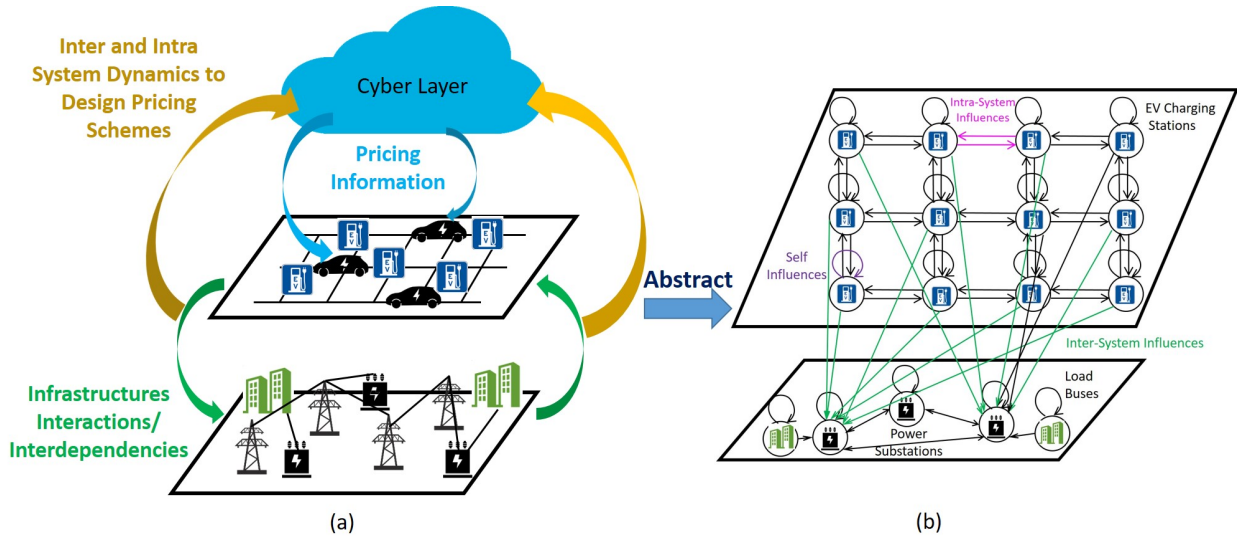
Inter and Intra System Dynamics to Design Pricing Schemes

Cyber Layer

Pricing Information

Infrastructures Interactions/ Interdependencies

Abstract

(a)

Intra-System Influences

EV Charging Stations

Self Influences

Inter-System Influences

Load Buses

Power Substations

(b)